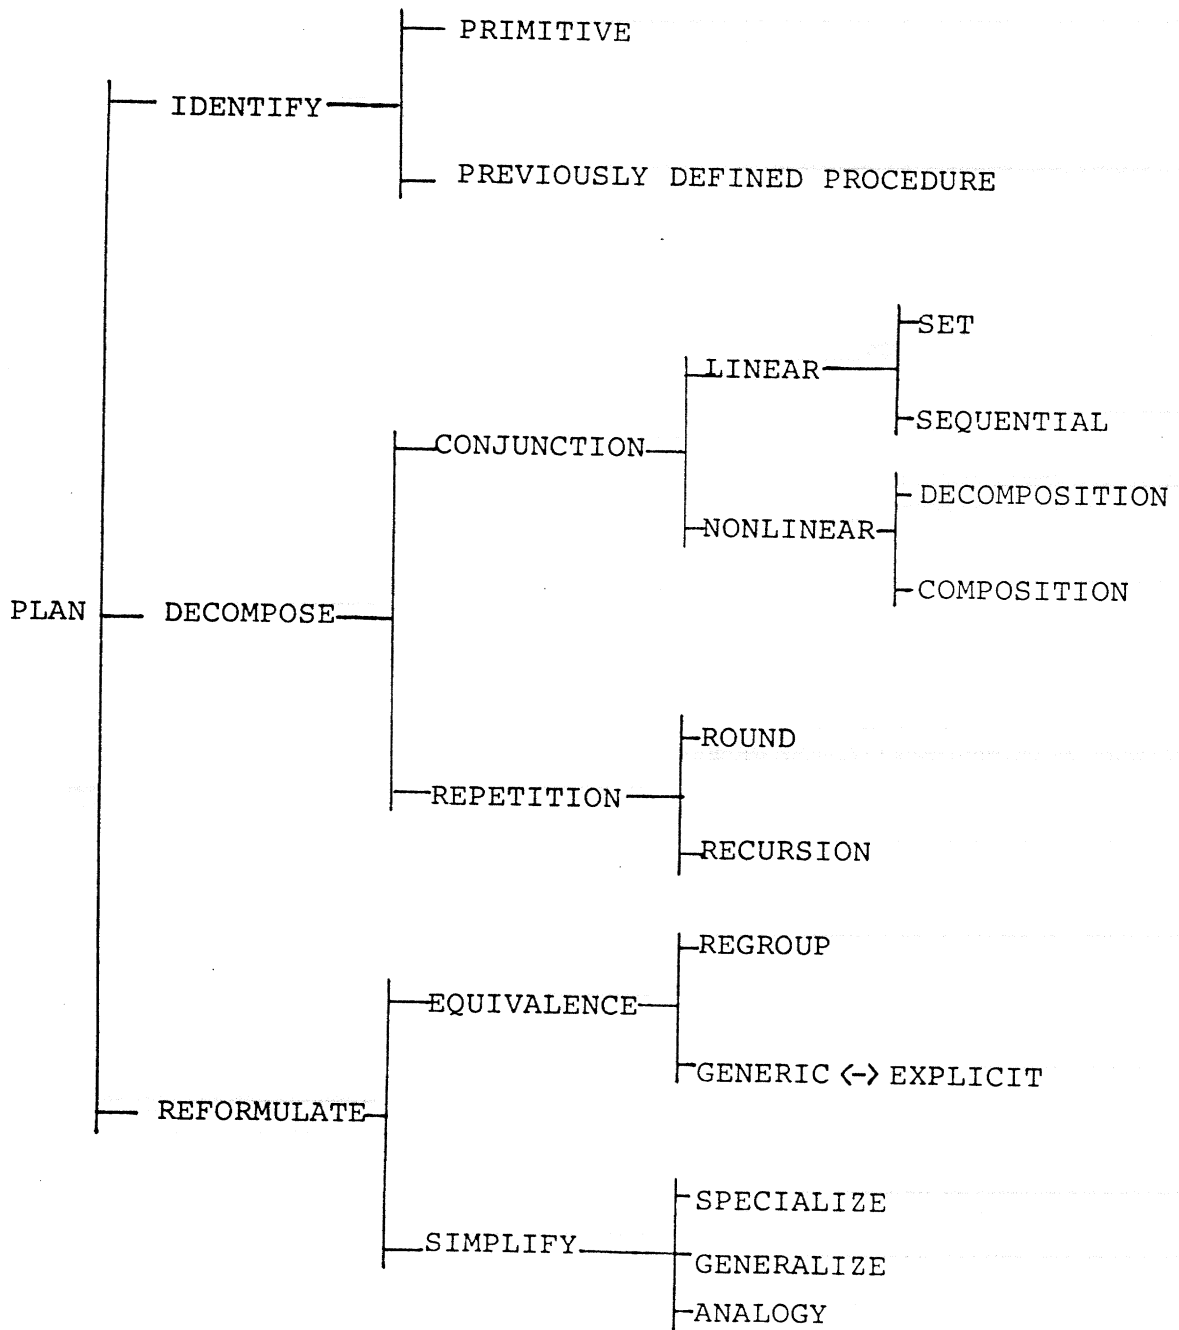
PRIMITIVE

IDENTIFY

PREVIOUSLY DEFINED PROCEDURE

SET

LINEAR

SEQUENTIAL

CONJUNCTION

DECOMPOSITION

NONLINEAR

COMPOSITION

PLAN

DECOMPOSE

ROUND

REPETITION

RECURSION

REGROUP

EQUIVALENCE

GENERIC <-> EXPLICIT

REFORMULATE

SPECIALIZE

SIMPLIFY

GENERALIZE

ANALOGY